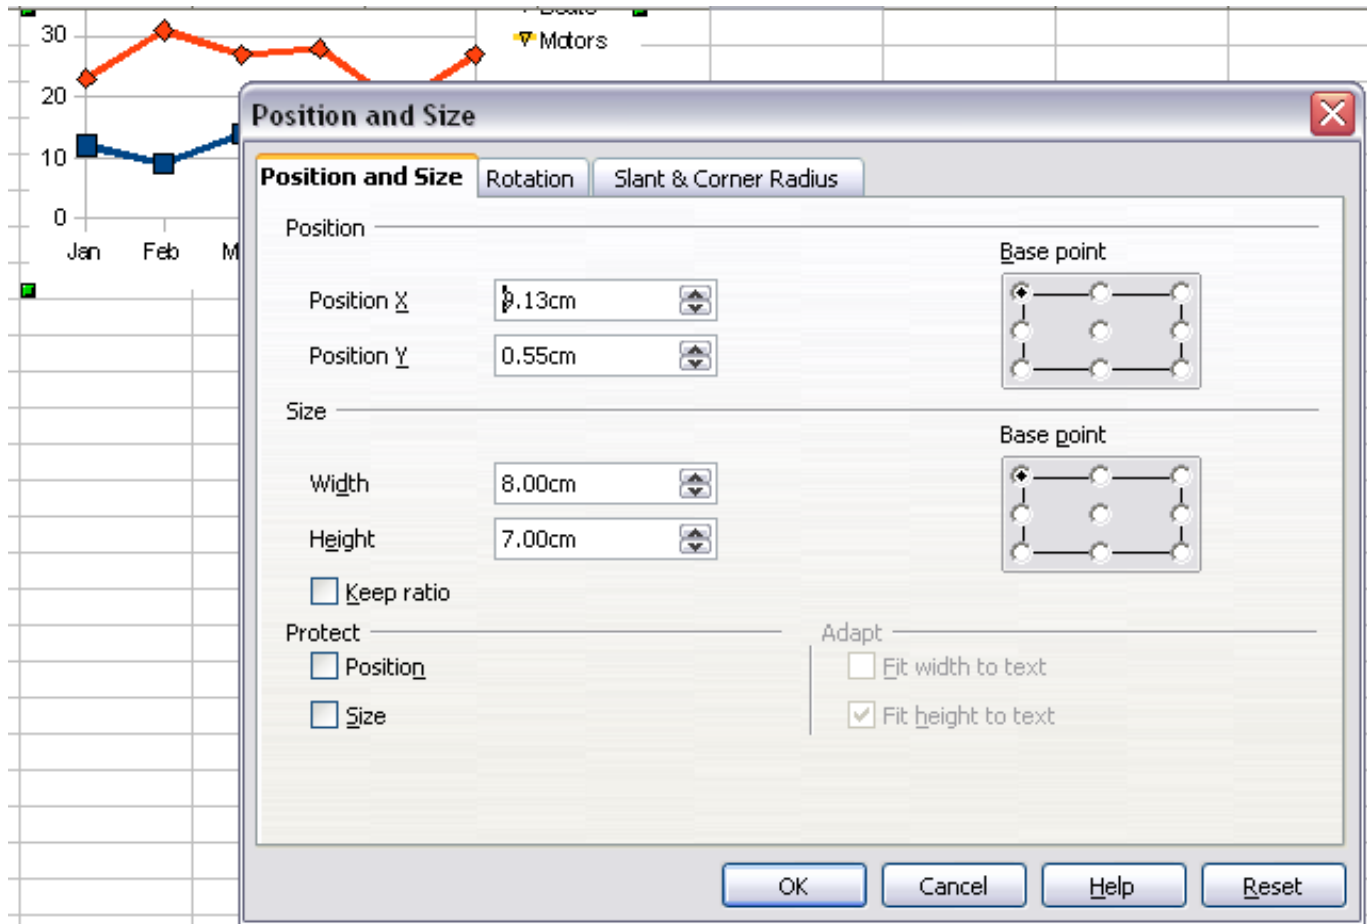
30
20
10
0
Jan Feb M
Boats
Motors

Position and Size

Position and Size | Rotation | Slant & Corner Radius

Position
Position X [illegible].13cm
Position Y 0.55cm
Base point

Size
Width 8.00cm
Height 7.00cm
Base point
Keep ratio

Protect
Position
Size

Adapt
Fit width to text
Fit height to text

OK Cancel Help Reset